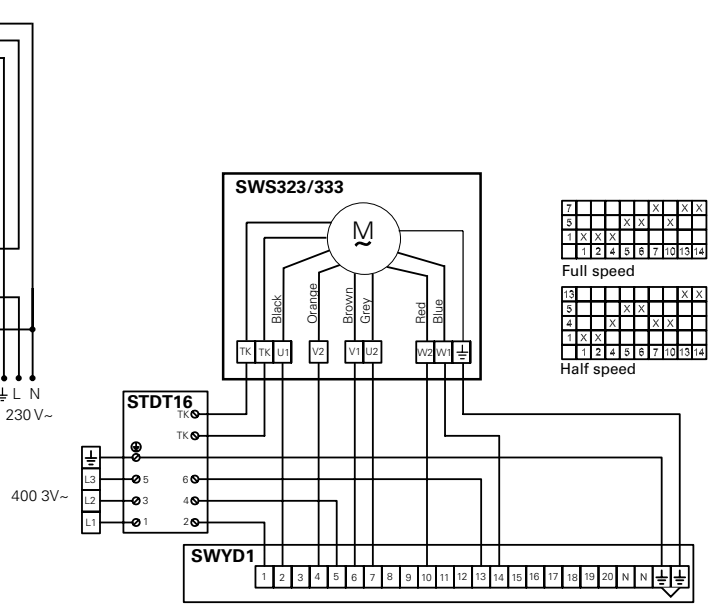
SWS323/333

M
~

Black
Orange
Brown
Grey
Red
Blue

TK TK U1 V2 V1 U2 W2 W1 ⏚

| 7 | | | | | | | X | | X | X |
|---|---|---|---|---|---|---|---|---|---|---|
| 5 | | | | X | X | | X | | | |
| 1 | X | X | X | | | | | | | |
| | 1 | 2 | 4 | 5 | 6 | 7 | 10 | 13 | 14 | |

Full speed

| 13 | | | | | | | | | X | X |
|---|---|---|---|---|---|---|---|---|---|---|
| 5 | | | | X | X | | | | | |
| 4 | | | X | | | X | X | | | |
| 1 | X | X | | | | | | | | |
| | 1 | 2 | 4 | 5 | 6 | 7 | 10 | 13 | 14 | |

Half speed

⏚ L N
230 V~

STDT16
TK
TK
⊕
5 6
3 4
1 2

400 3V~
⏚
L3
L2
L1

SWYD1
1 2 3 4 5 6 7 8 9 10 11 12 13 14 15 16 17 18 19 20 N N ⏚ ⏚